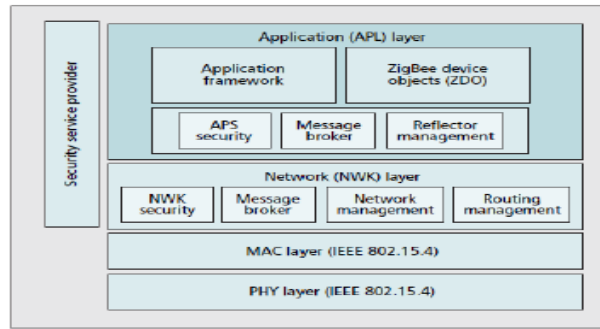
Security service provider

Application (APL) layer

Application framework

ZigBee device objects (ZDO)

APS security

Message broker

Reflector management

Network (NWK) layer

NWK security

Message broker

Network management

Routing management

MAC layer (IEEE 802.15.4)

PHY layer (IEEE 802.15.4)